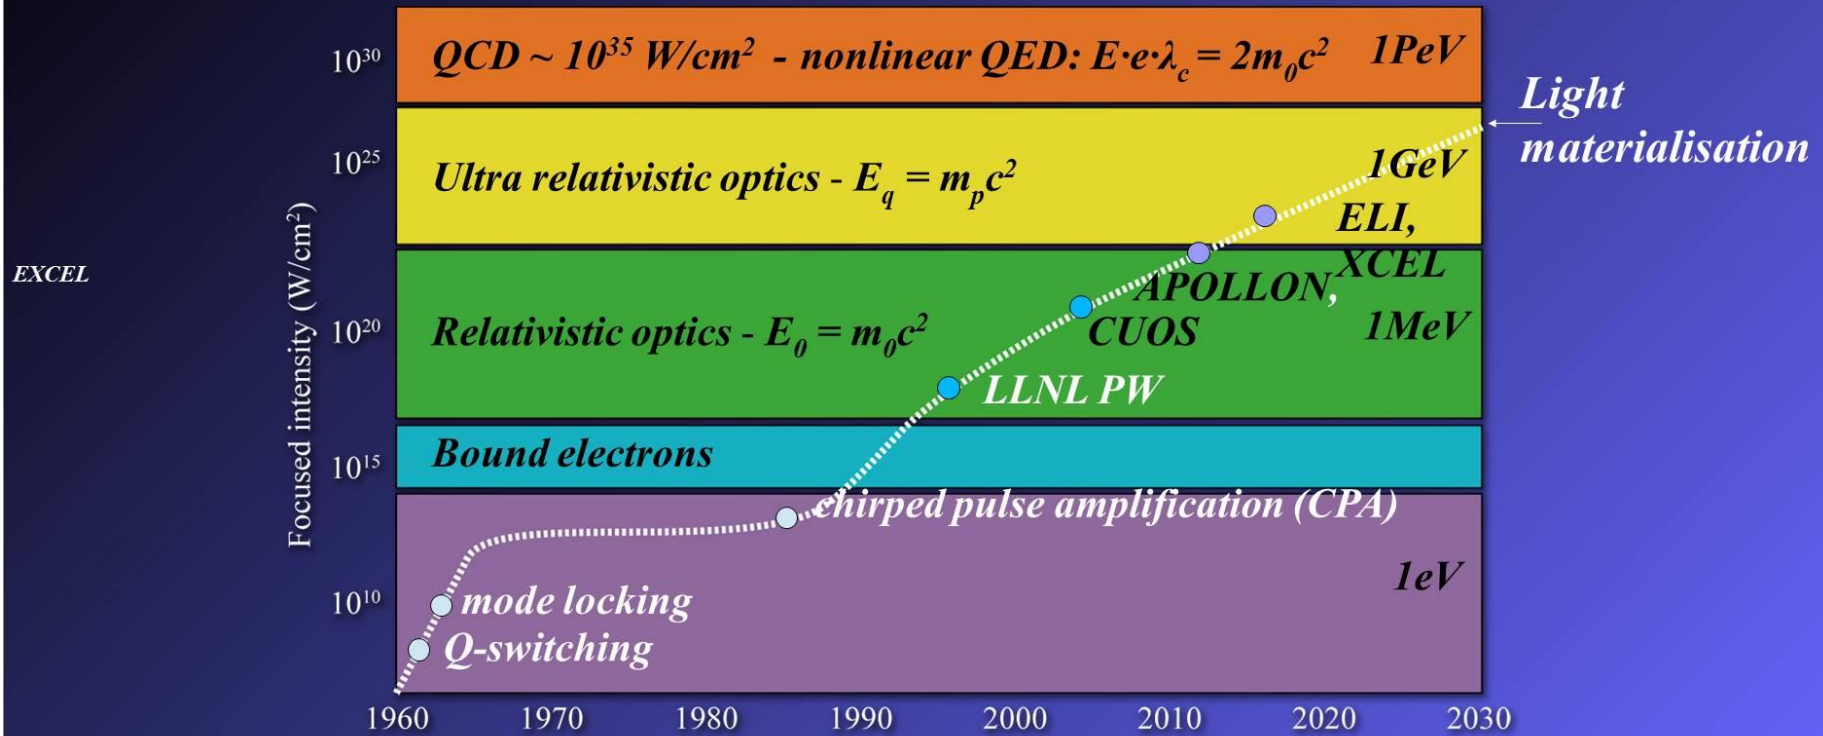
EXCEL

Focused intensity (W/cm$^2$)

$10^{30}$
$10^{25}$
$10^{20}$
$10^{15}$
$10^{10}$

QCD ~ $10^{35}$ W/cm$^2$ - nonlinear QED: $E \cdot e \cdot \lambda_c = 2m_0c^2$ 1PeV

Ultra relativistic optics - $E_q = m_pc^2$ 1GeV

Relativistic optics - $E_0 = m_0c^2$ 1MeV

Bound electrons

1eV

Light materialisation

ELI, XCEL

APOLLON, CUOS

LLNL PW

chirped pulse amplification (CPA)

mode locking

Q-switching

1960 1970 1980 1990 2000 2010 2020 2030